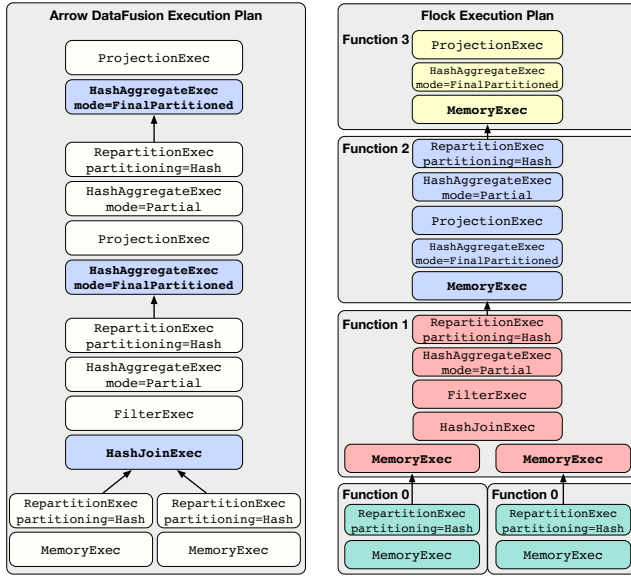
Arrow DataFusion Execution Plan

ProjectionExec

HashAggregateExec mode=FinalPartitioned

RepartitionExec partitioning=Hash

HashAggregateExec mode=Partial

ProjectionExec

HashAggregateExec mode=FinalPartitioned

RepartitionExec partitioning=Hash

HashAggregateExec mode=Partial

FilterExec

HashJoinExec

RepartitionExec partitioning=Hash

RepartitionExec partitioning=Hash

MemoryExec

MemoryExec

Flock Execution Plan

Function 3

ProjectionExec

HashAggregateExec mode=FinalPartitioned

MemoryExec

Function 2

RepartitionExec partitioning=Hash

HashAggregateExec mode=Partial

ProjectionExec

HashAggregateExec mode=FinalPartitioned

MemoryExec

Function 1

RepartitionExec partitioning=Hash

HashAggregateExec mode=Partial

FilterExec

HashJoinExec

MemoryExec

MemoryExec

Function 0

RepartitionExec partitioning=Hash

MemoryExec

Function 0

RepartitionExec partitioning=Hash

MemoryExec